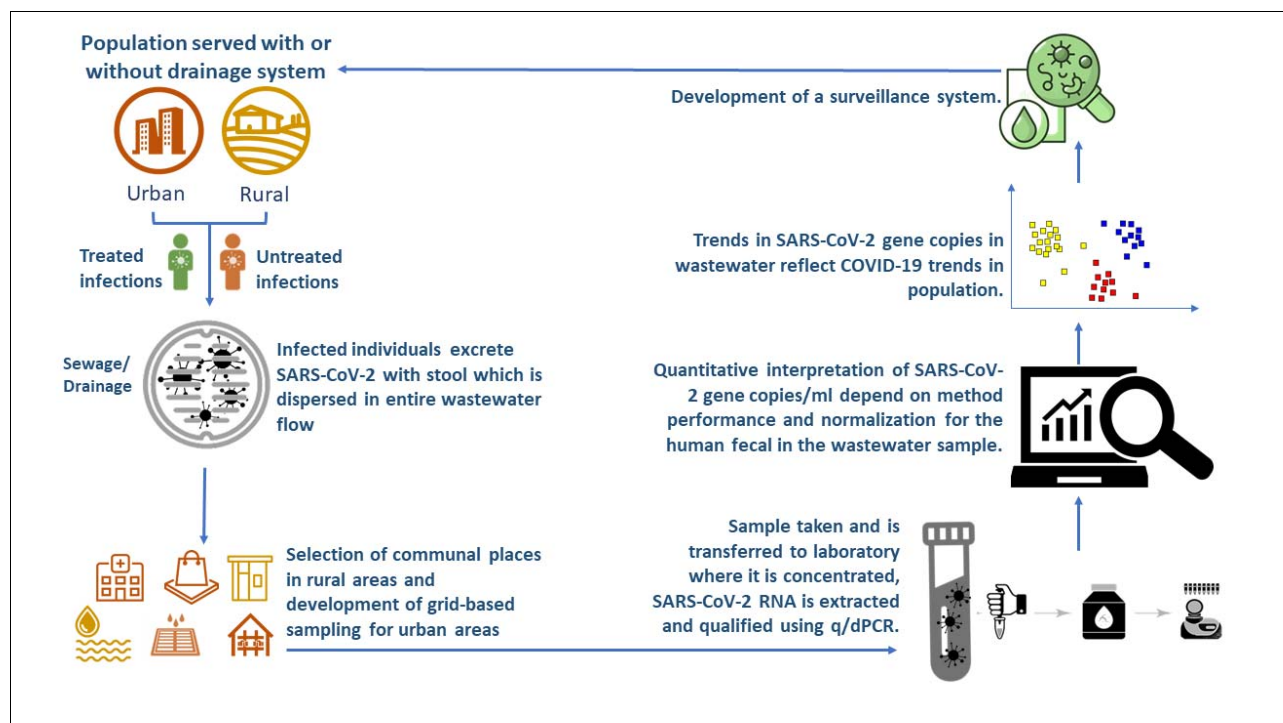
Population served with or without drainage system

Urban

Rural

Treated infections

Untreated infections

Sewage/ Drainage

Infected individuals excrete SARS-CoV-2 with stool which is dispersed in entire wastewater flow

Selection of communal places in rural areas and development of grid-based sampling for urban areas

Development of a surveillance system.

Trends in SARS-CoV-2 gene copies in wastewater reflect COVID-19 trends in population.

Quantitative interpretation of SARS-CoV-2 gene copies/ml depend on method performance and normalization for the human fecal in the wastewater sample.

Sample taken and is transferred to laboratory where it is concentrated, SARS-CoV-2 RNA is extracted and qualified using q/dPCR.